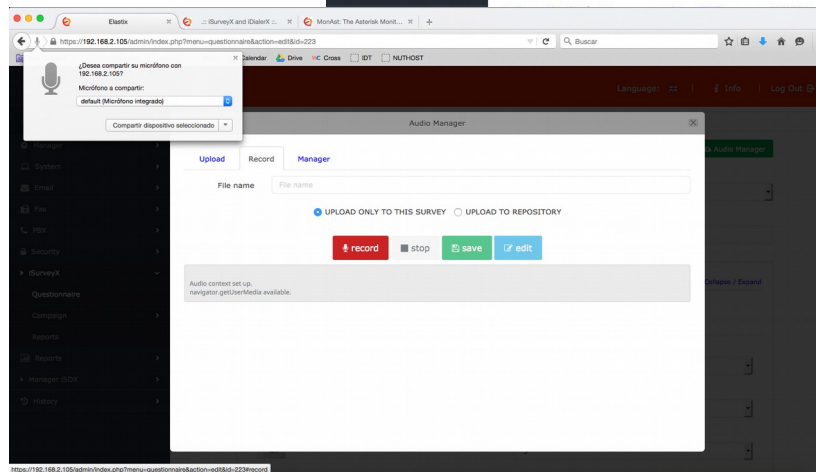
Elastix
.:: iSurveyX and iDialerX ::.
MonAst: The Asterisk Monit...
https://192.168.2.105/admin/index.php?menu=questionnaire&action=edit&id=223
Buscar
Calendar Drive Cross IDT NUTHOST

¿Desea compartir su micrófono con 192.168.2.105?
Micrófono a compartir:
default (Micrófono integrado)
Compartir dispositivo seleccionado

Language: Info Log Out

Manager
System
Email
Fax
PBX
Security
iSurveyX
Questionnaire
Campaign
Reports
Reports
Manager iSDX
History

Audio Manager
Upload Record Manager
File name File name
UPLOAD ONLY TO THIS SURVEY UPLOAD TO REPOSITORY
record stop save edit
Audio context set up.
navigator.getUserMedia available.

Audio Manager
Collapse / Expand

https://192.168.2.105/admin/index.php?menu=questionnaire&action=edit&id=223#record